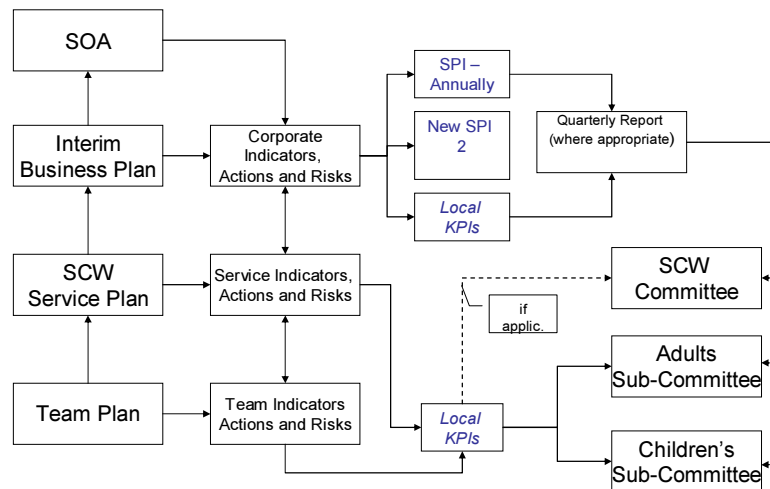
SOA

Interim Business Plan

SCW Service Plan

Team Plan

Corporate Indicators, Actions and Risks

Service Indicators, Actions and Risks

Team Indicators Actions and Risks

SPI – Annually

New SPI 2

Local KPIs

Quarterly Report (where appropriate)

SCW Committee

if applic.

Local KPIs

Adults Sub-Committee

Children's Sub-Committee